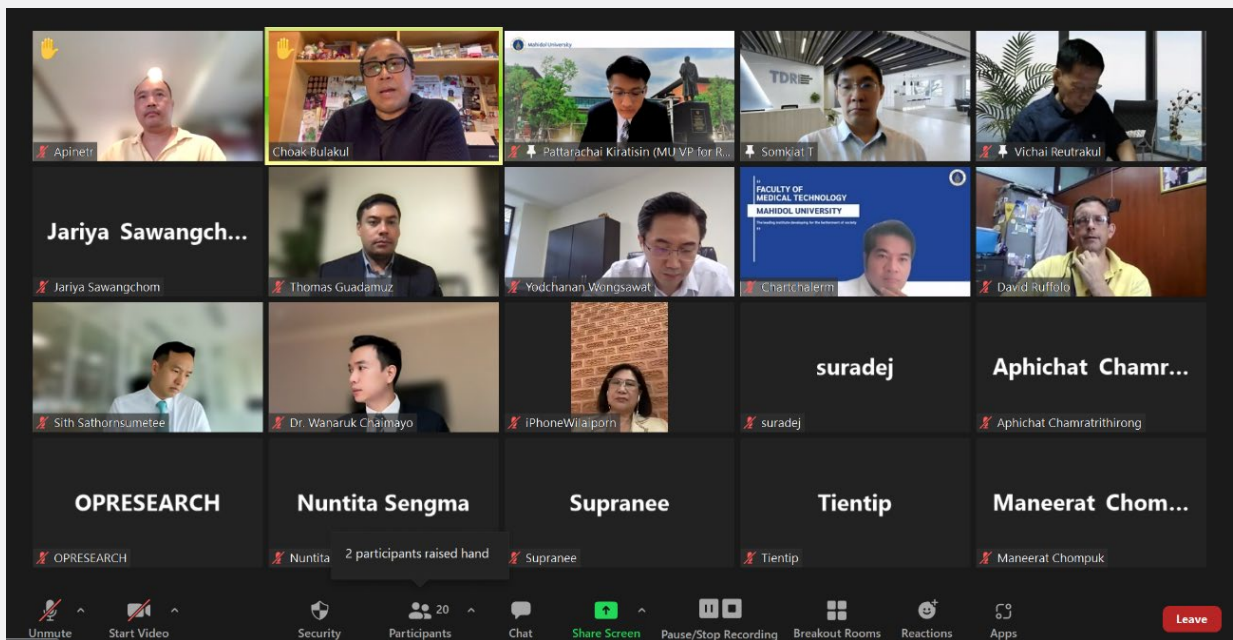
Apinetr

Choak Bulakul

Mahidol University

Pattarachai Kiratisin (MU VP for R...

TDRI

Somkiat T

Vichai Reutrakul

Jariya Sawangch...

Jariya Sawangchom

Thomas Guadamuz

Yodchanan Wongsawat

FACULTY OF MEDICAL TECHNOLOGY
MAHIDOL UNIVERSITY
The leading institute developing for the betterment of society

Chartchalerm

David Ruffolo

Sith Sathornsumetee

Dr. Wanaruk Chaimayo

iPhoneWilaiporn

suradej

suradej

Aphichat Chamr...

Aphichat Chamratrithirong

OPRESEARCH

OPRESEARCH

Nuntita Sengma

Nuntita

2 participants raised hand

Supranee

Supranee

Tientip

Tientip

Maneerat Chom...

Maneerat Chompuk

Unmute

Start Video

Security

20

Participants

Chat

Share Screen

Pause/Stop Recording

Breakout Rooms

Reactions

Apps

Leave